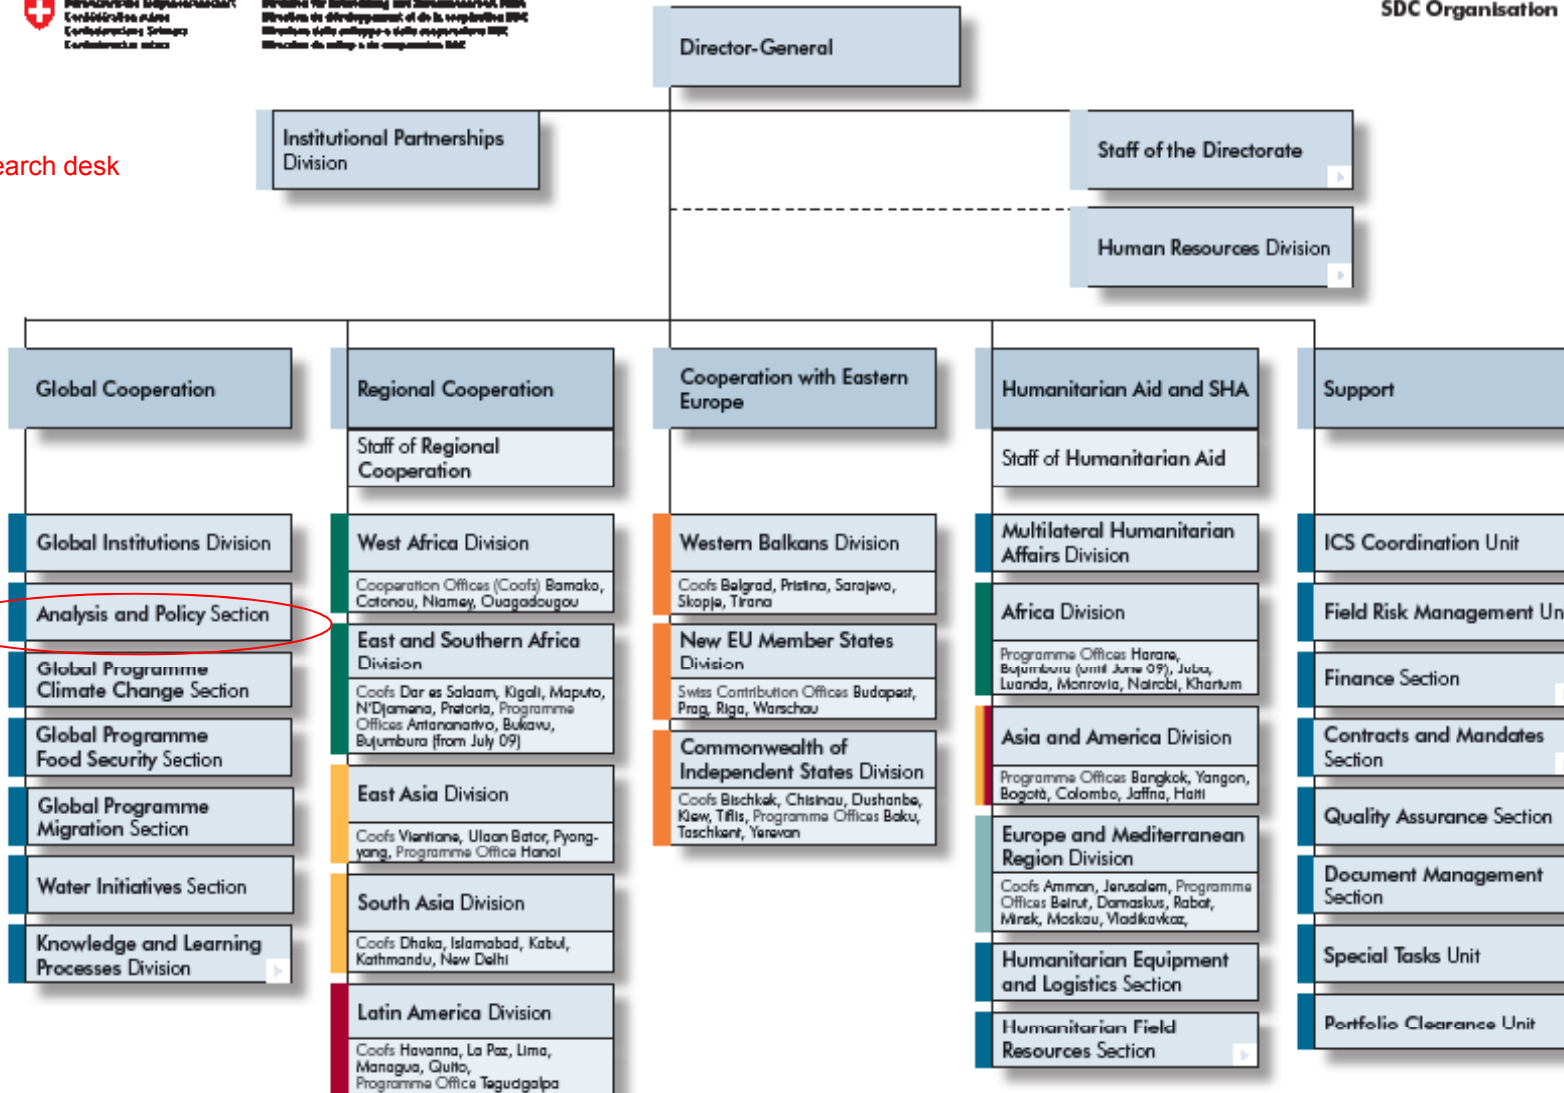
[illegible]
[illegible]

SDC Organisation

Director-General

Institutional Partnerships Division

earch desk

Staff of the Directorate

Human Resources Division

Global Cooperation

Global Institutions Division

Analysis and Policy Section

Global Programme Climate Change Section

Global Programme Food Security Section

Global Programme Migration Section

Water Initiatives Section

Knowledge and Learning Processes Division

Regional Cooperation

Staff of Regional Cooperation

West Africa Division

Cooperation Offices (Coofs) Bamako, Cotonou, Niamey, Ouagadougou

East and Southern Africa Division

Coofs Dar es Salaam, Kigali, Maputo, N'Djamena, Pretoria, Programme Offices Antananarivo, Bukavu, Bujumbura (from July 09)

East Asia Division

Coofs Vientiane, Ulaan Bator, Pyongyang, Programme Office Hanoi

South Asia Division

Coofs Dhaka, Islamabad, Kabul, Kathmandu, New Delhi

Latin America Division

Coofs Havanna, La Paz, Lima, Managua, Quito, Programme Office Tegucigalpa

Cooperation with Eastern Europe

Western Balkans Division

Coofs Belgrad, Pristina, Sarajevo, Skopje, Tirana

New EU Member States Division

Swiss Contribution Offices Budapest, Prag, Riga, Warschau

Commonwealth of Independent States Division

Coofs Bischkek, Chisinau, Dushanbe, Kiew, Tiflis, Programme Offices Baku, Taschkent, Yerevan

Humanitarian Aid and SHA

Staff of Humanitarian Aid

Multilateral Humanitarian Affairs Division

Africa Division

Programme Offices Harare, Bujumbura (until June 09), Juba, Luanda, Monrovia, Nairobi, Khartum

Asia and America Division

Programme Offices Bangkok, Yangon, Bogotà, Colombo, Jaffna, Haiti

Europe and Mediterranean Region Division

Coofs Amman, Jerusalem, Programme Offices Beirut, Damaskus, Rabat, Minsk, Moskau, Vladikavkaz,

Humanitarian Equipment and Logistics Section

Humanitarian Field Resources Section

Support

ICS Coordination Unit

Field Risk Management Un

Finance Section

Contracts and Mandates Section

Quality Assurance Section

Document Management Section

Special Tasks Unit

Portfolio Clearance Unit